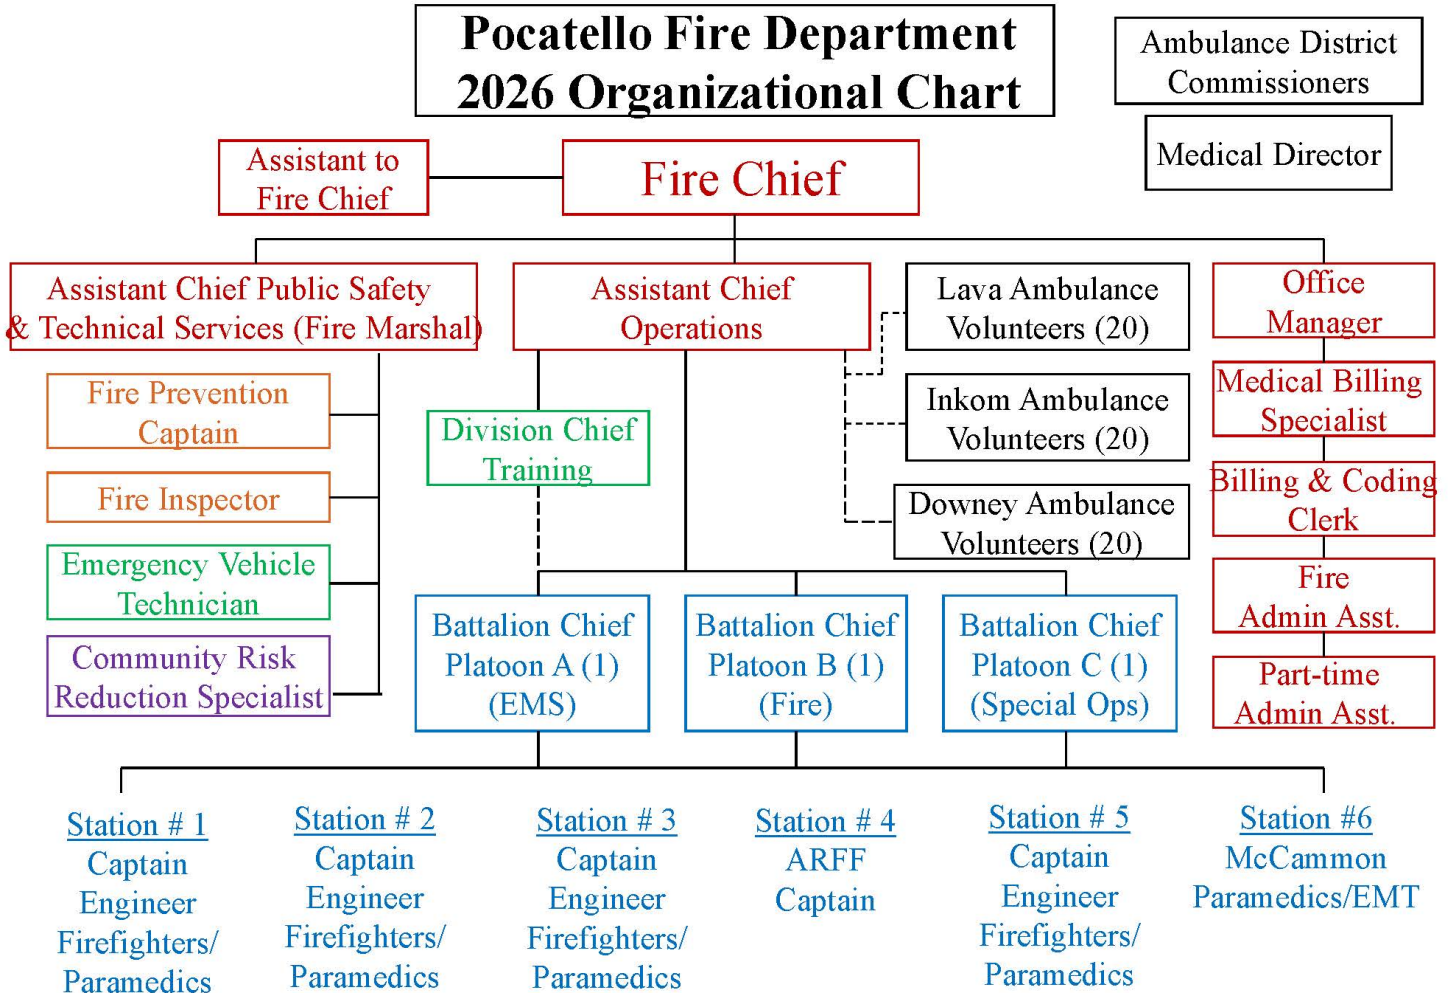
Pocatello Fire Department
2026 Organizational Chart

Ambulance District Commissioners

Medical Director

Assistant to Fire Chief

Fire Chief

Assistant Chief Public Safety & Technical Services (Fire Marshal)

Assistant Chief Operations

Lava Ambulance Volunteers (20)

Office Manager

Fire Prevention Captain

Medical Billing Specialist

Inkom Ambulance Volunteers (20)

Division Chief Training

Fire Inspector

Billing & Coding Clerk

Downey Ambulance Volunteers (20)

Emergency Vehicle Technician

Fire Admin Asst.

Community Risk Reduction Specialist

Battalion Chief Platoon A (1) (EMS)

Battalion Chief Platoon B (1) (Fire)

Battalion Chief Platoon C (1) (Special Ops)

Part-time Admin Asst.

Station # 1
Captain
Engineer
Firefighters/
Paramedics

Station # 2
Captain
Engineer
Firefighters/
Paramedics

Station # 3
Captain
Engineer
Firefighters/
Paramedics

Station # 4
ARFF
Captain

Station # 5
Captain
Engineer
Firefighters/
Paramedics

Station #6
McCammon
Paramedics/EMT